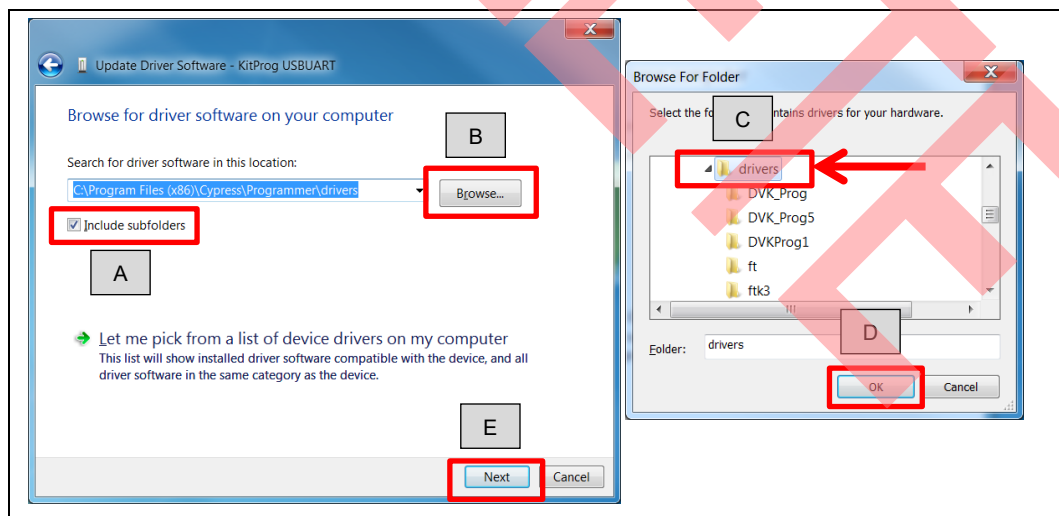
Update Driver Software - KitProg USBUART

Browse for driver software on your computer

Search for driver software in this location:

C:\Program Files (x86)\Cypress\Programmer\drivers

Browse...

Include subfolders

A

B

Let me pick from a list of device drivers on my computer
This list will show installed driver software compatible with the device, and all driver software in the same category as the device.

E

Next

Cancel

Browse For Folder

Select the fo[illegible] contains drivers for your hardware.

C

drivers

DVK_Prog

DVK_Prog5

DVKProg1

ft

ftk3

D

Folder: drivers

OK

Cancel